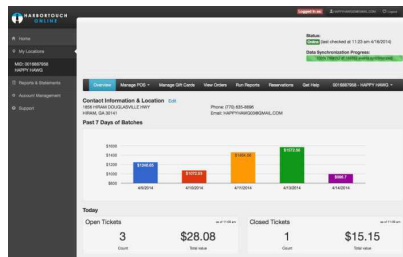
HARBORTOUCH ONLINE

Logged in as: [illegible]

Home
My Locations
MID: 0018887658 HAPPY HAWG
Reports & Statements
Account Management
Support

Status: Online (last checked at 11:23 am 4/16/2014)
Data Synchronization Progress:
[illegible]

Overview | Manage POS | Manage Gift Cards | View Orders | Run Reports | Reservations | Get Help | 0018887658 - HAPPY HAWG

Contact Information & Location Edit
1858 HIRAM DOUGLASVILLE HWY
HIRAM, GA 30141
Phone: (770) 635-8686
Email: HAPPYHAWG00@GMAIL.COM

Past 7 Days of Batches

$1500
$1250
$1000
$750
$500

$1048.80
$1070.85
$1404.89
$1572.99
$996.7

4/9/2014
4/10/2014
4/11/2014
4/13/2014
4/14/2014

Today

Open Tickets
as of 11:09 am
3
Count
$28.08
Total value

Closed Tickets
as of 11:09 am
1
Count
$15.15
Total value